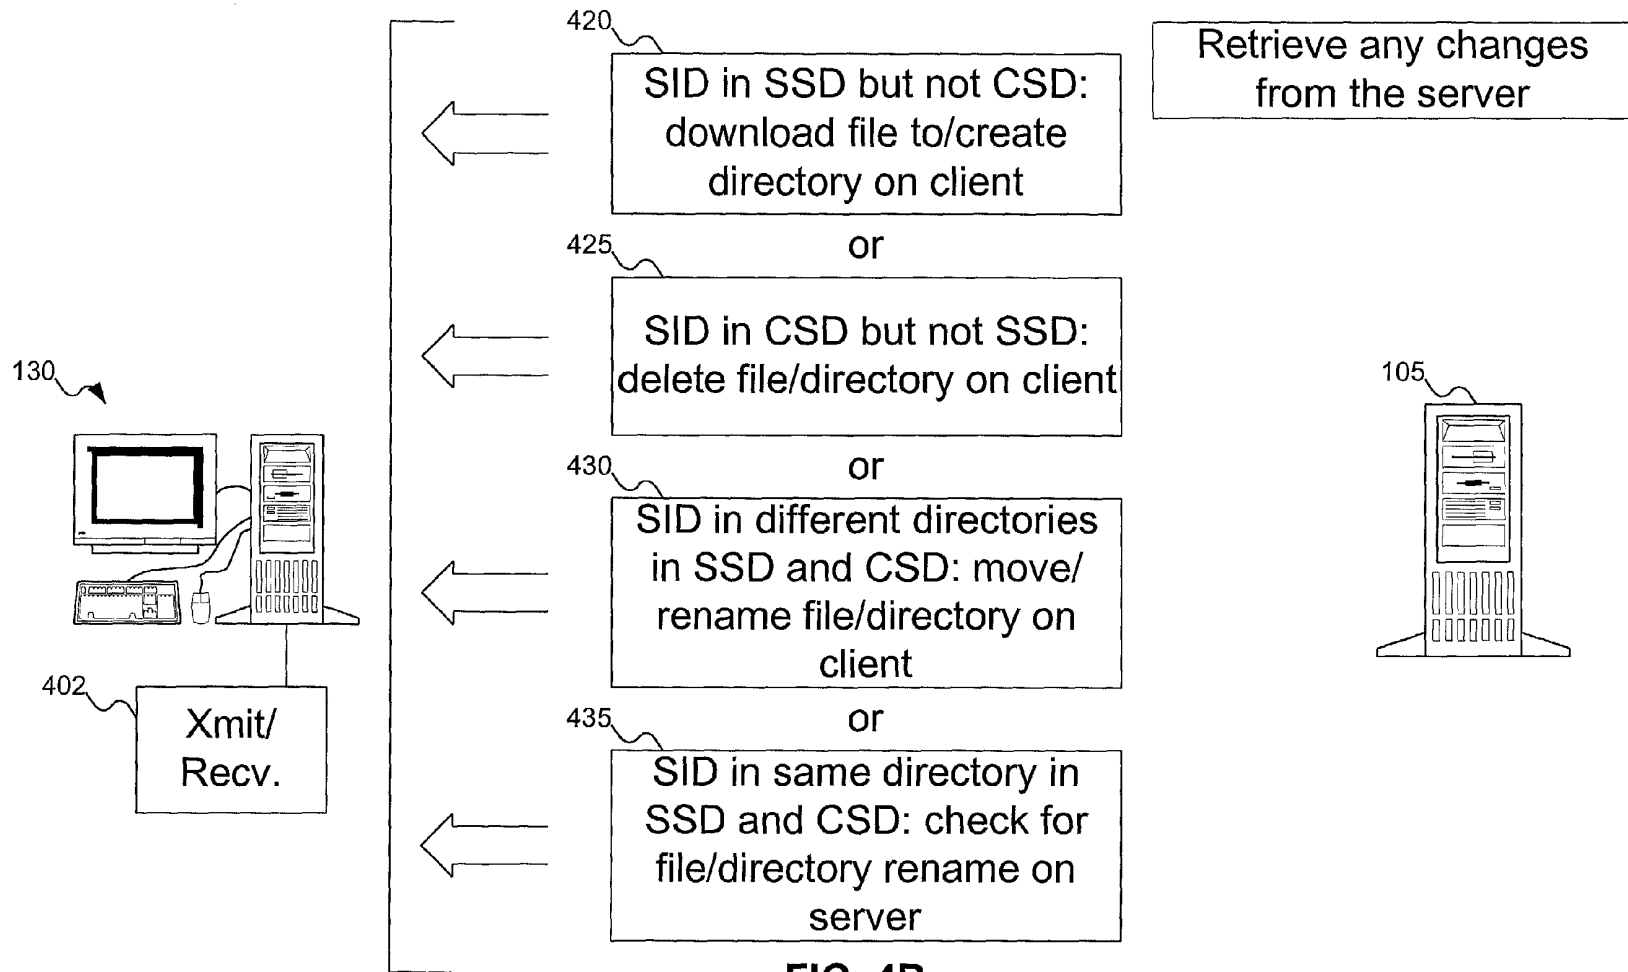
Retrieve any changes from the server

420

SID in SSD but not CSD: download file to/create directory on client

or

425

SID in CSD but not SSD: delete file/directory on client

or

430

SID in different directories in SSD and CSD: move/ rename file/directory on client

or

435

SID in same directory in SSD and CSD: check for file/directory rename on server

130

105

402

Xmit/ Recv.

FIG. 4B